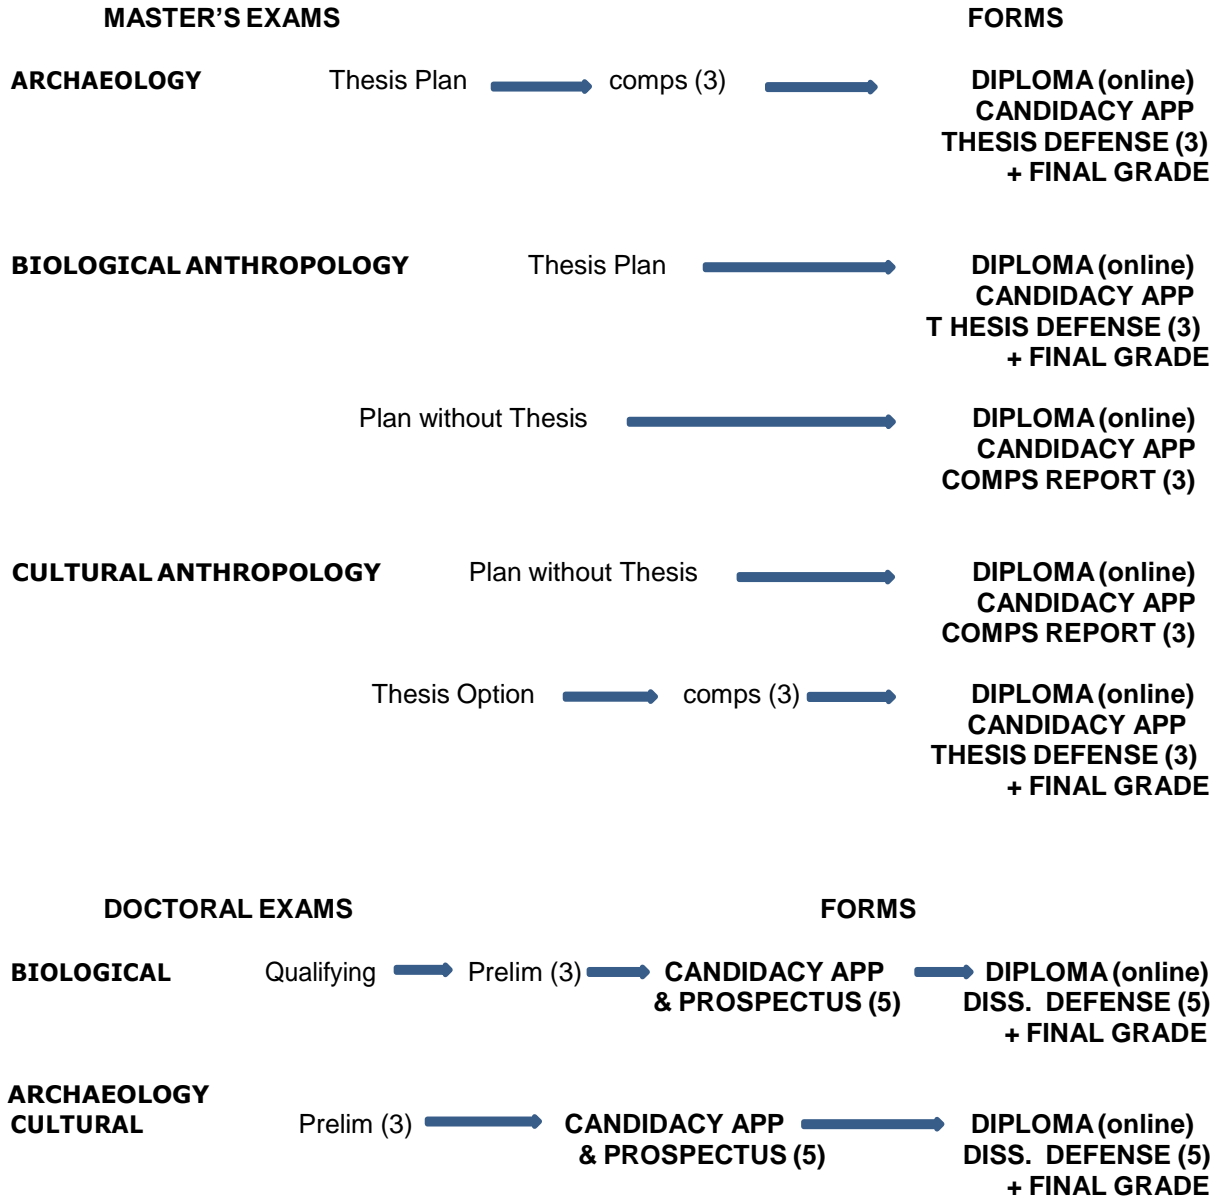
MASTER'S EXAMS FORMS

ARCHAEOLOGY Thesis Plan comps (3) DIPLOMA (online) CANDIDACY APP THESIS DEFENSE (3) + FINAL GRADE

BIOLOGICAL ANTHROPOLOGY Thesis Plan DIPLOMA (online) CANDIDACY APP T HESIS DEFENSE (3) + FINAL GRADE

Plan without Thesis DIPLOMA (online) CANDIDACY APP COMPS REPORT (3)

CULTURAL ANTHROPOLOGY Plan without Thesis DIPLOMA (online) CANDIDACY APP COMPS REPORT (3)

Thesis Option comps (3) DIPLOMA (online) CANDIDACY APP THESIS DEFENSE (3) + FINAL GRADE

DOCTORAL EXAMS FORMS

BIOLOGICAL Qualifying Prelim (3) CANDIDACY APP & PROSPECTUS (5) DIPLOMA (online) DISS. DEFENSE (5) + FINAL GRADE

ARCHAEOLOGY
CULTURAL Prelim (3) CANDIDACY APP & PROSPECTUS (5) DIPLOMA (online) DISS. DEFENSE (5) + FINAL GRADE